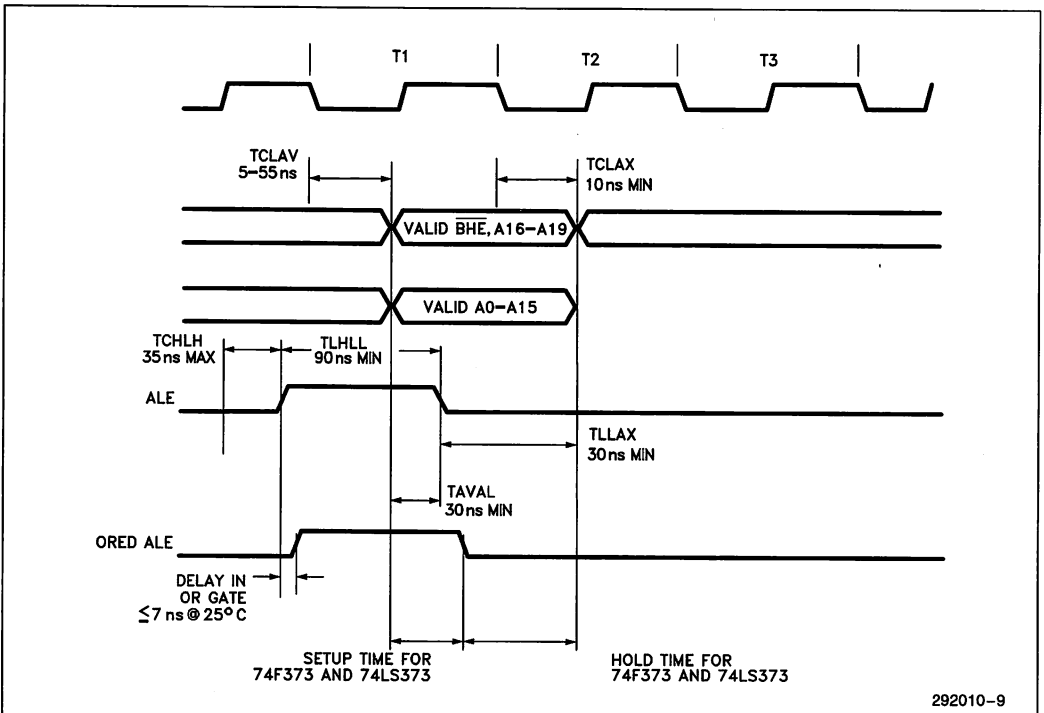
T1

T2

T3

TCLAV
5–55 ns

TCLAX
10 ns MIN

VALID $\overline{BHE}$, A16–A19

VALID A0–A15

TCHLH
35 ns MAX

TLHLL
90 ns MIN

ALE

TLLAX
30 ns MIN

TAVAL
30 ns MIN

ORED ALE

DELAY IN
OR GATE
≤7 ns @ 25° C

SETUP TIME FOR
74F373 AND 74LS373

HOLD TIME FOR
74F373 AND 74LS373

292010–9